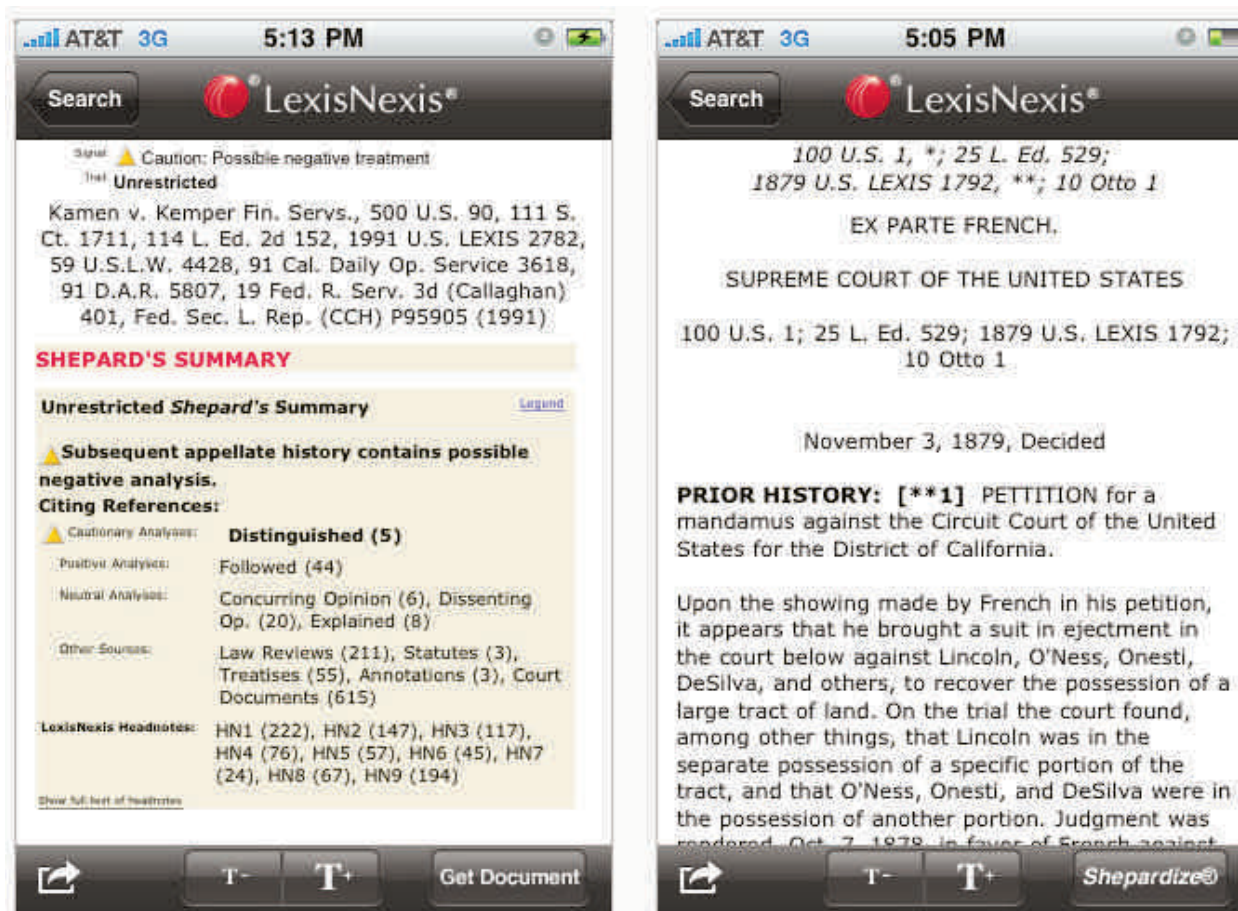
AT&T 3G 5:13 PM

Search LexisNexis®

Signal: Caution: Possible negative treatment
Trail: Unrestricted

Kamen v. Kemper Fin. Servs., 500 U.S. 90, 111 S. Ct. 1711, 114 L. Ed. 2d 152, 1991 U.S. LEXIS 2782, 59 U.S.L.W. 4428, 91 Cal. Daily Op. Service 3618, 91 D.A.R. 5807, 19 Fed. R. Serv. 3d (Callaghan) 401, Fed. Sec. L. Rep. (CCH) P95905 (1991)

SHEPARD'S SUMMARY

Unrestricted Shepard's Summary Legend

Subsequent appellate history contains possible negative analysis.
Citing References:

| Cautionary Analyses: | Distinguished (5) |
|---|---|
| Positive Analyses: | Followed (44) |
| Neutral Analyses: | Concurring Opinion (6), Dissenting Op. (20), Explained (8) |
| Other Sources: | Law Reviews (211), Statutes (3), Treatises (55), Annotations (3), Court Documents (615) |
| LexisNexis Headnotes: | HN1 (222), HN2 (147), HN3 (117), HN4 (76), HN5 (57), HN6 (45), HN7 (24), HN8 (67), HN9 (194) |

Show full text of headnotes

T- T+ Get Document

AT&T 3G 5:05 PM

Search LexisNexis®

100 U.S. 1, *; 25 L. Ed. 529;
1879 U.S. LEXIS 1792, **; 10 Otto 1

EX PARTE FRENCH.

SUPREME COURT OF THE UNITED STATES

100 U.S. 1; 25 L. Ed. 529; 1879 U.S. LEXIS 1792; 10 Otto 1

November 3, 1879, Decided

PRIOR HISTORY: [**1] PETTITION for a mandamus against the Circuit Court of the United States for the District of California.

Upon the showing made by French in his petition, it appears that he brought a suit in ejectment in the court below against Lincoln, O'Ness, Onesti, DeSilva, and others, to recover the possession of a large tract of land. On the trial the court found, among other things, that Lincoln was in the separate possession of a specific portion of the tract, and that O'Ness, Onesti, and DeSilva were in the possession of another portion. Judgment was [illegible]

T- T+ Shepardize®